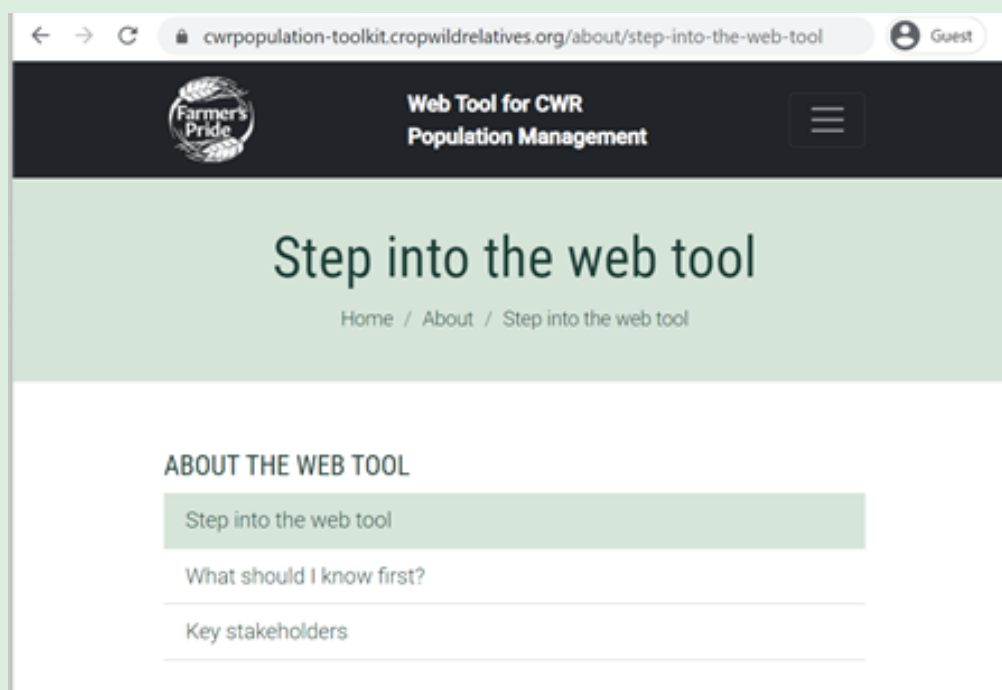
cwrpopulation-toolkit.cropwildrelatives.org/about/step-into-the-web-tool

Guest

Farmer's Pride

Web Tool for CWR Population Management

Step into the web tool

Home / About / Step into the web tool

ABOUT THE WEB TOOL

Step into the web tool

What should I know first?

Key stakeholders